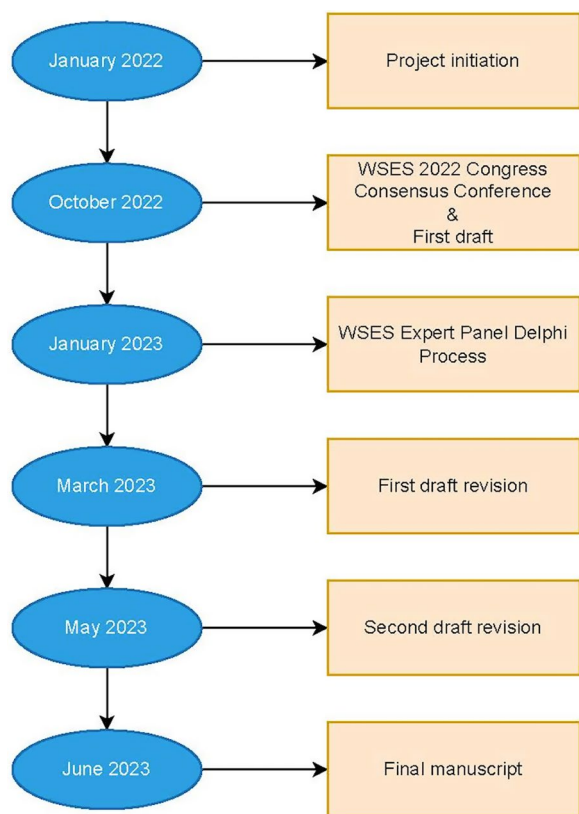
January 2022

Project initiation

October 2022

WSES 2022 Congress Consensus Conference & First draft

January 2023

WSES Expert Panel Delphi Process

March 2023

First draft revision

May 2023

Second draft revision

June 2023

Final manuscript